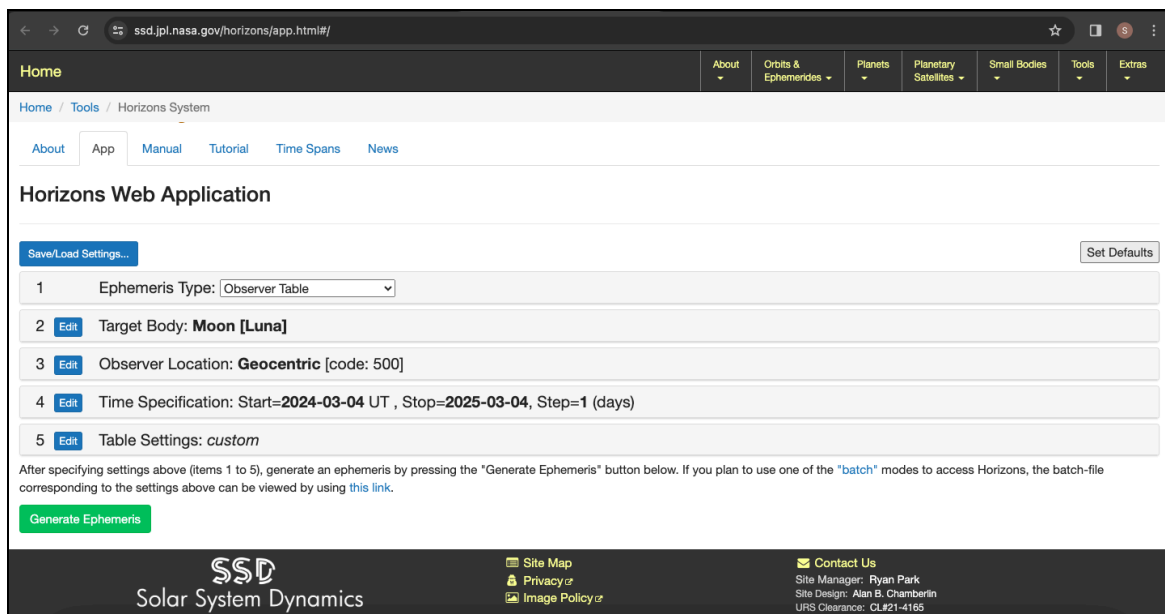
ssd.jpl.nasa.gov/horizons/app.html#/

Home

About
Orbits & Ephemerides
Planets
Planetary Satellites
Small Bodies
Tools
Extras

Home / Tools / Horizons System

About
App
Manual
Tutorial
Time Spans
News

Horizons Web Application

Save/Load Settings...

Set Defaults

1 Ephemeris Type: Observer Table

2 Edit Target Body: **Moon [Luna]**

3 Edit Observer Location: **Geocentric** [code: 500]

4 Edit Time Specification: Start=**2024-03-04** UT , Stop=**2025-03-04**, Step=**1** (days)

5 Edit Table Settings: *custom*

After specifying settings above (items 1 to 5), generate an ephemeris by pressing the "Generate Ephemeris" button below. If you plan to use one of the "batch" modes to access Horizons, the batch-file corresponding to the settings above can be viewed by using this link.

Generate Ephemeris

SSD
Solar System Dynamics

Site Map
Privacy
Image Policy

Contact Us
Site Manager: Ryan Park
Site Design: Alan B. Chamberlin
URS Clearance: CL#21-4165